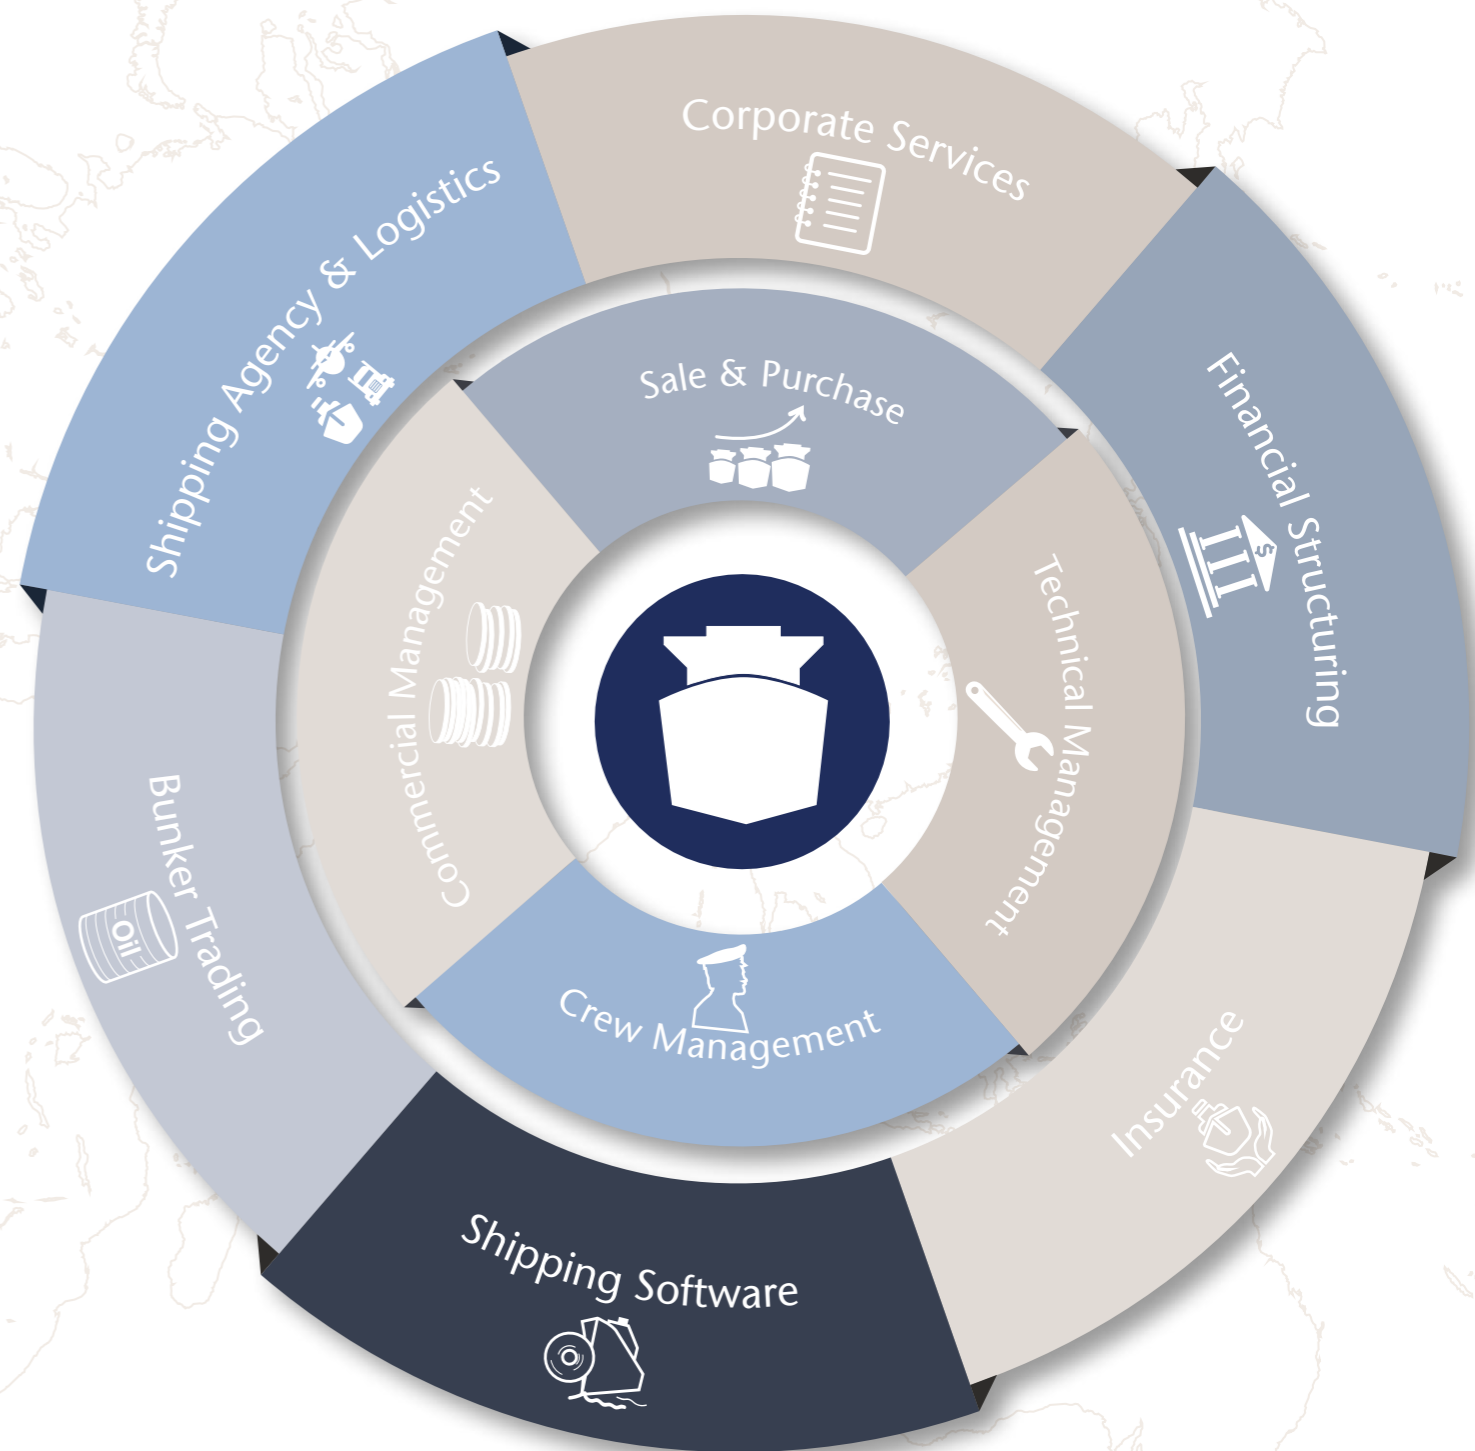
Corporate Services

Financial Structuring

Insurance

Shipping Software

Bunker Trading

oil

Shipping Agency & Logistics

Sale & Purchase

Technical Management

Crew Management

Commercial Management